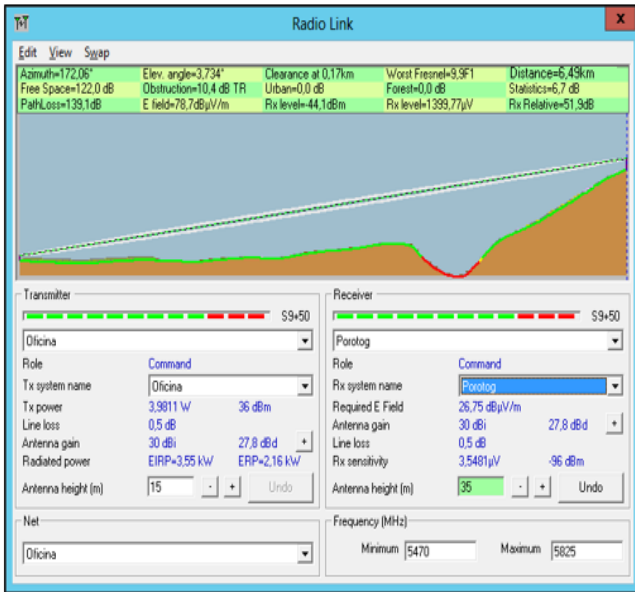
Radio Link

Edit View Swap

| Azimuth=172,06° | Elev. angle=3,734° | Clearance at 0,17km | Worst Fresnel=9,9F1 | Distance=6,49km |
|---|---|---|---|---|
| Free Space=122,0 dB | Obstruction=10,4 dB TR | Urban=0,0 dB | Forest=0,0 dB | Statistics=6,7 dB |
| PathLoss=139,1dB | E field=78,7dBµV/m | Rx level=-44,1dBm | Rx level=1399,77µV | Rx Relative=51,9dB |

Transmitter

S9+50

Oficina

Role Command

Tx system name Oficina

Tx power 3,9811 W 36 dBm

Line loss 0,5 dB

Antenna gain 30 dBi 27,8 dBd +

Radiated power EIRP=3,55 kW ERP=2,16 kW

Antenna height (m) 15 - + Undo

Receiver

S9+50

Porotog

Role Command

Rx system name Porotog

Required E Field 26,75 dBµV/m

Antenna gain 30 dBi 27,8 dBd +

Line loss 0,5 dB

Rx sensitivity 3,5481µV -96 dBm

Antenna height (m) 35 - + Undo

Net

Oficina

Frequency (MHz)

Minimum 5470 Maximum 5825